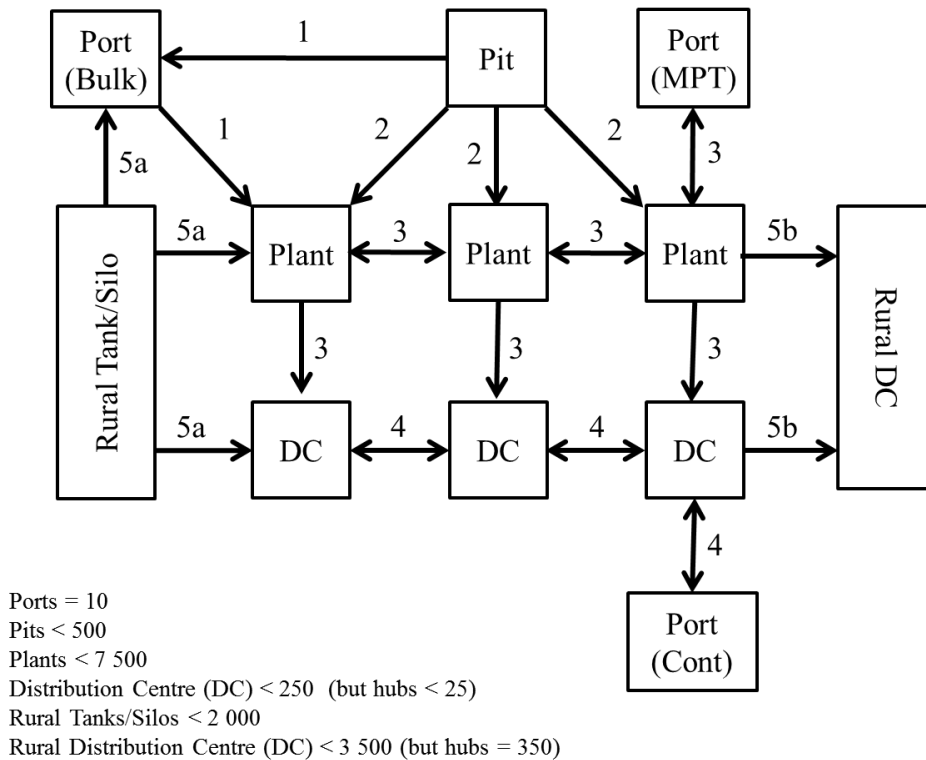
Port (Bulk)

1

Pit

Port (MPT)

1

2

2

2

3

5a

Rural Tank/Silo

5a

Plant

3

Plant

3

Plant

5b

Rural DC

3

3

3

5a

DC

4

DC

4

DC

5b

4

Port (Cont)

Ports = 10
Pits < 500
Plants < 7 500
Distribution Centre (DC) < 250 (but hubs < 25)
Rural Tanks/Silos < 2 000
Rural Distribution Centre (DC) < 3 500 (but hubs = 350)